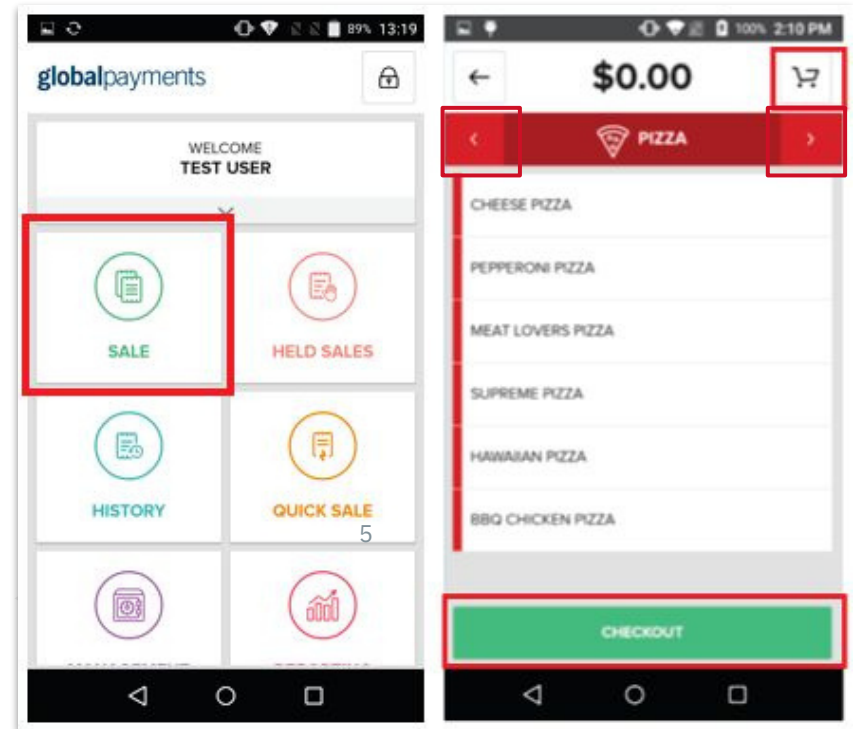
89% 13:19

globalpayments

WELCOME
TEST USER

SALE

HELD SALES

HISTORY

QUICK SALE

5

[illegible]

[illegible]

100% 2:10 PM

$0.00

PIZZA

CHEESE PIZZA

PEPPERONI PIZZA

MEAT LOVERS PIZZA

SUPREME PIZZA

HAWAIIAN PIZZA

BBQ CHICKEN PIZZA

CHECKOUT